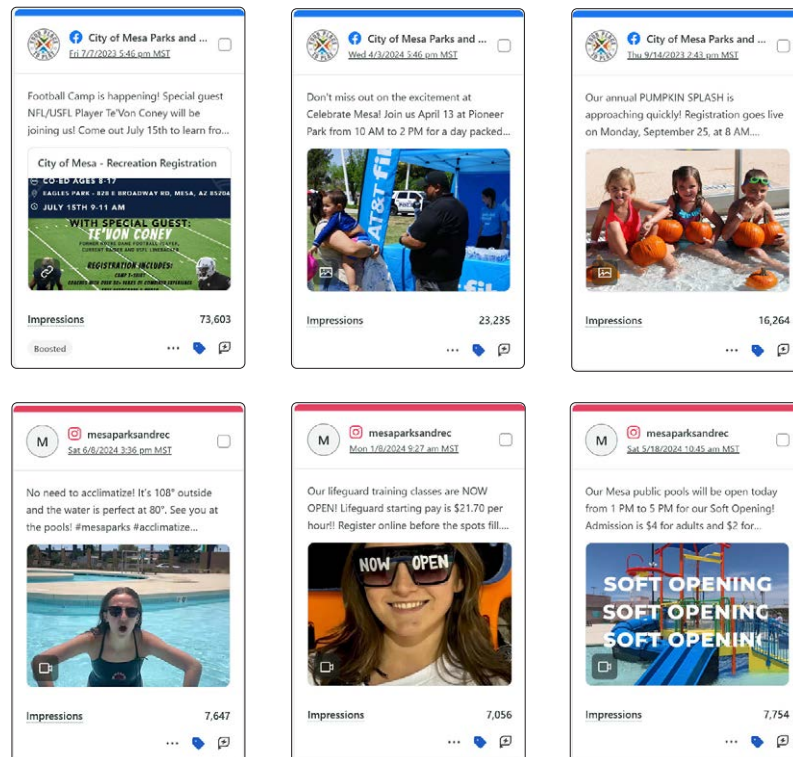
City of Mesa Parks and ...
Fri 7/7/2023 5:46 pm MST

Football Camp is happening! Special guest NFL/USFL Player Te'Von Coney will be joining us! Come out July 15th to learn fro...

City of Mesa - Recreation Registration

CO-ED AGES 8-17
EAGLES PARK - 828 E BROADWAY RD, MESA, AZ 85204
JULY 15TH 9-11 AM
WITH SPECIAL GUEST:
TE'VON CONEY
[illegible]
REGISTRATION INCLUDES:
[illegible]

Impressions 73,603
Boosted

City of Mesa Parks and ...
Wed 4/3/2024 5:46 pm MST

Don't miss out on the excitement at Celebrate Mesa! Join us April 13 at Pioneer Park from 10 AM to 2 PM for a day packed...

AT&T fi

Impressions 23,235

City of Mesa Parks and ...
Thu 9/14/2023 2:43 pm MST

Our annual PUMPKIN SPLASH is approaching quickly! Registration goes live on Monday, September 25, at 8 AM....

Impressions 16,264

M mesaparksandrec
Sat 6/8/2024 3:36 pm MST

No need to acclimatize! It's 108° outside and the water is perfect at 80°. See you at the pools! #mesaparks #acclimatize...

Impressions 7,647

M mesaparksandrec
Mon 1/8/2024 9:27 am MST

Our lifeguard training classes are NOW OPEN! Lifeguard starting pay is $21.70 per hour!! Register online before the spots fill....

NOW OPEN

Impressions 7,056

M mesaparksandrec
Sat 5/18/2024 10:45 am MST

Our Mesa public pools will be open today from 1 PM to 5 PM for our Soft Opening! Admission is $4 for adults and $2 for...

SOFT OPENING
SOFT OPENING
SOFT OPENIN

Impressions 7,754